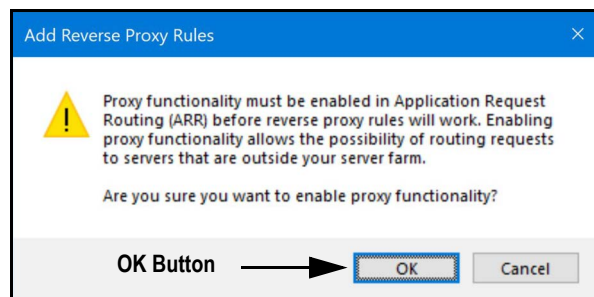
Add Reverse Proxy Rules

×

Proxy functionality must be enabled in Application Request Routing (ARR) before reverse proxy rules will work. Enabling proxy functionality allows the possibility of routing requests to servers that are outside your server farm.

Are you sure you want to enable proxy functionality?

OK Button

OK

Cancel